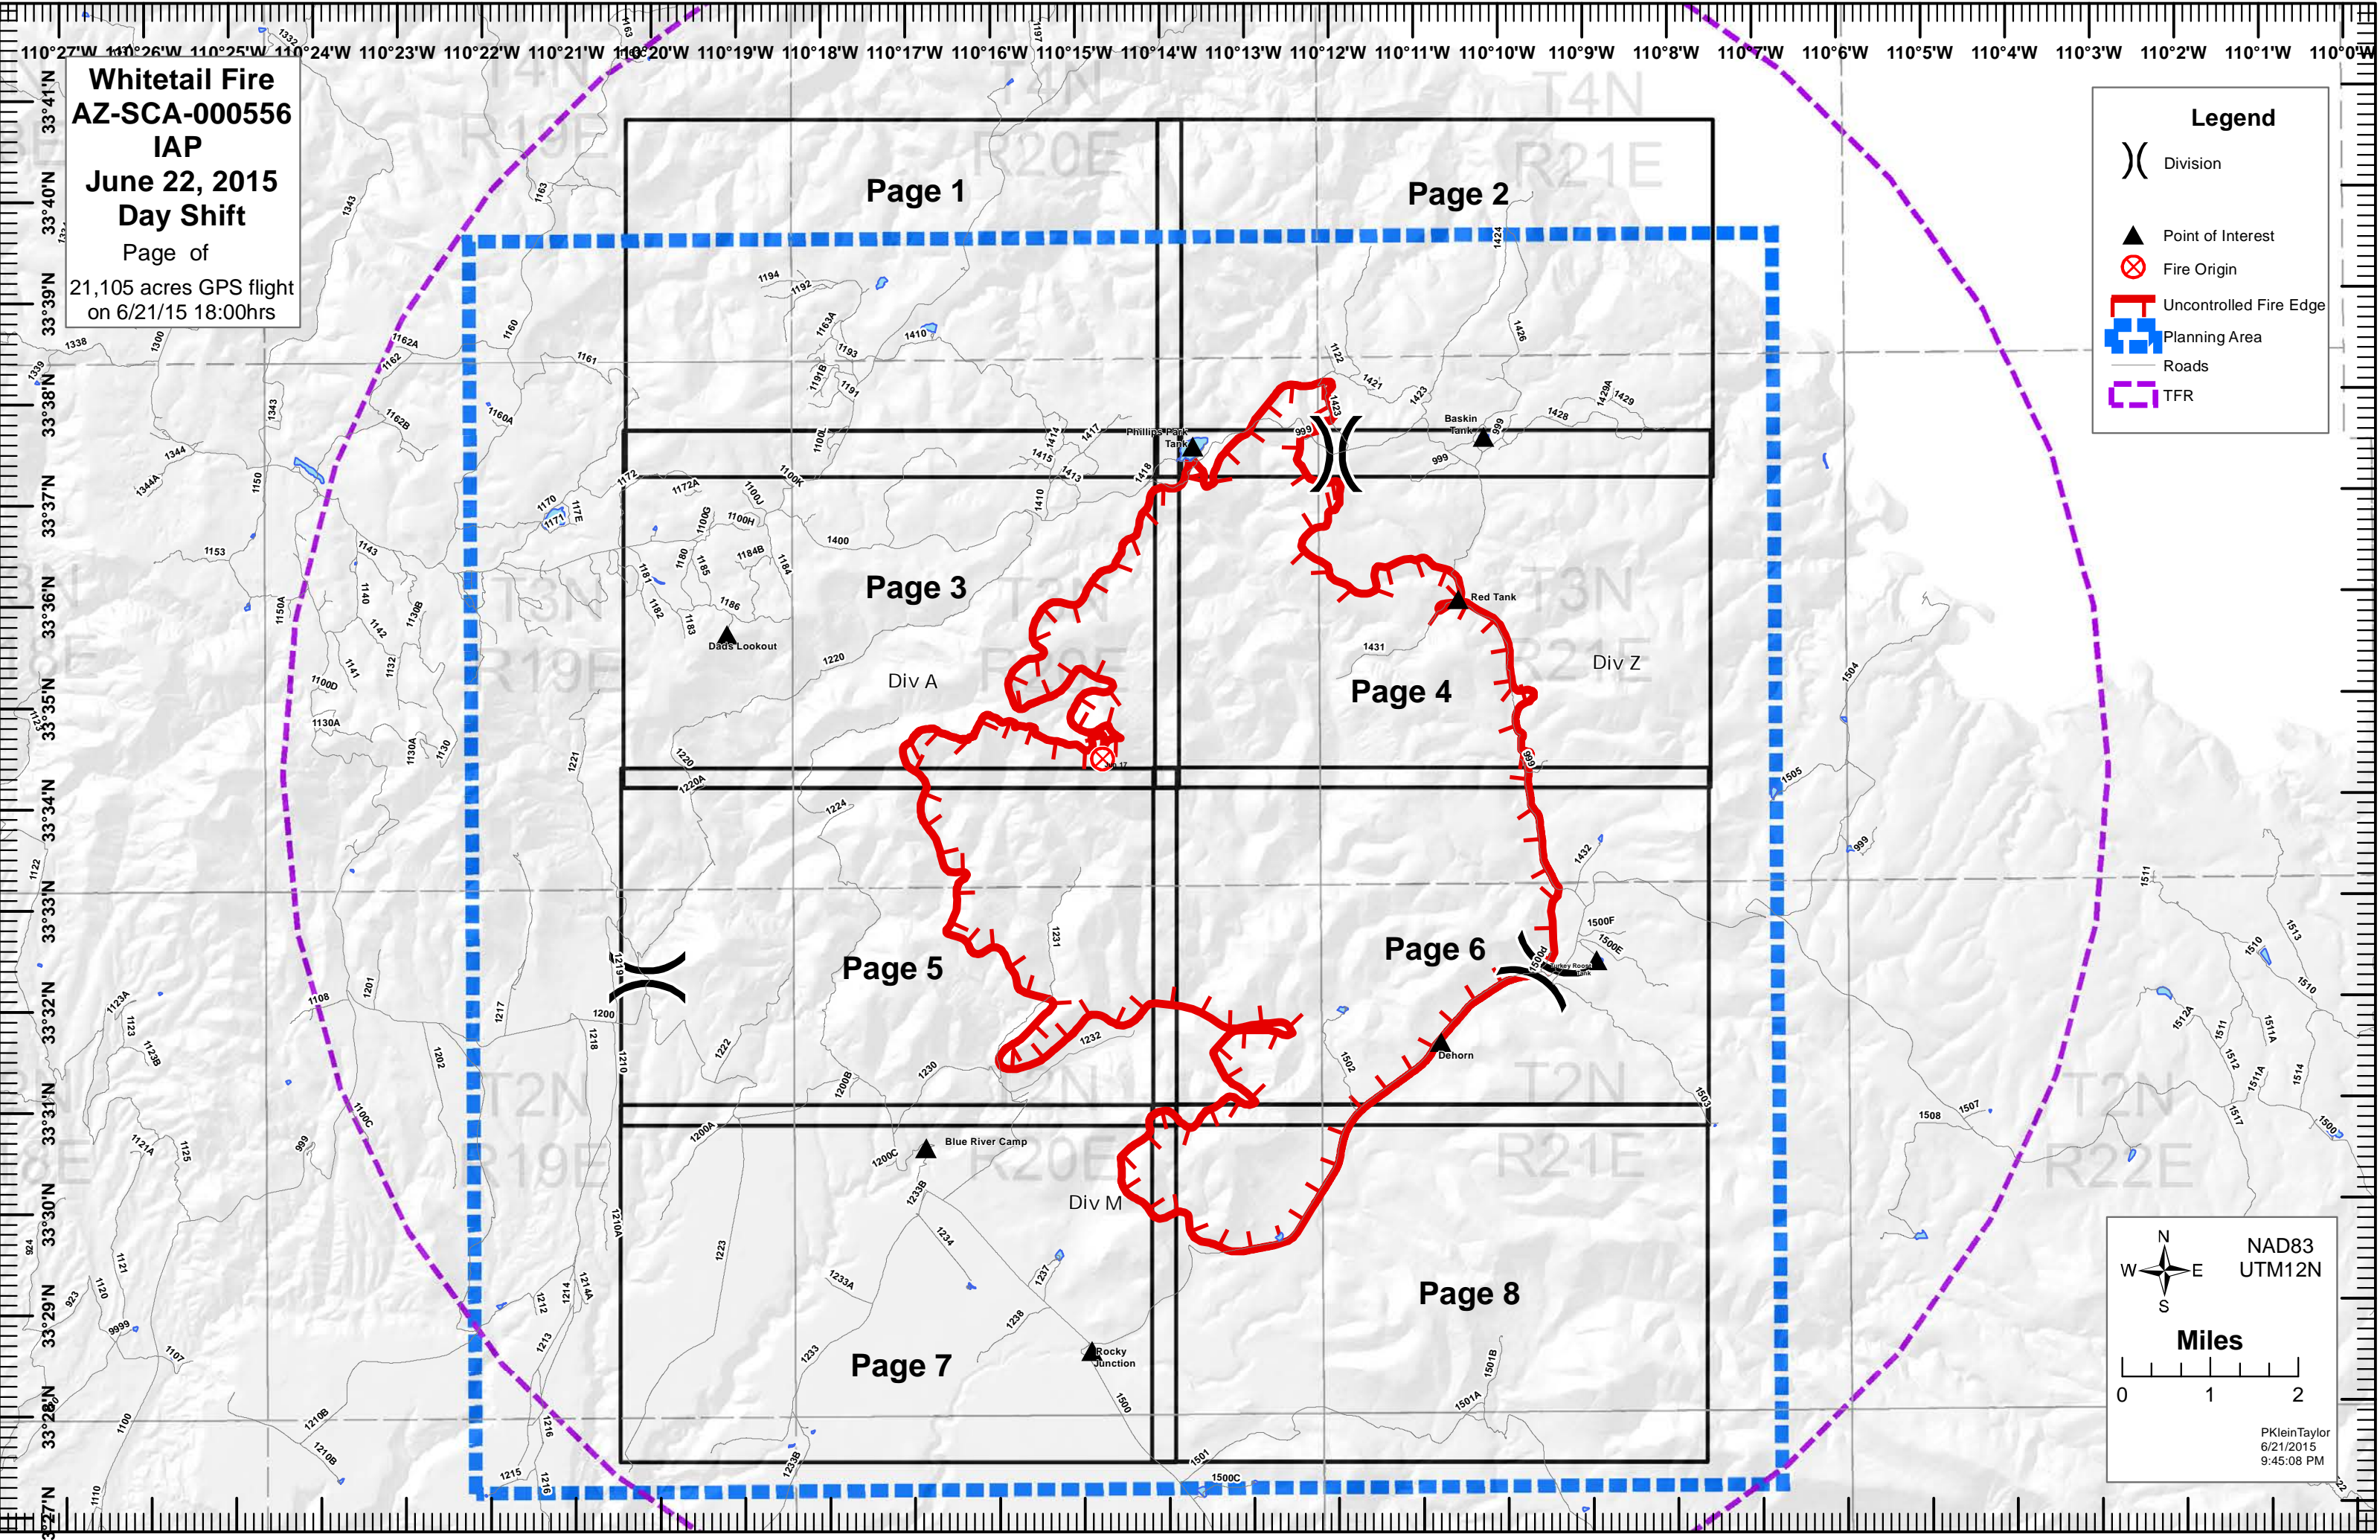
110°27'W 110°26'W 110°25'W 110°24'W 110°23'W 110°22'W 110°21'W 110°20'W 110°19'W 110°18'W 110°17'W 110°16'W 110°15'W 110°14'W 110°13'W 110°12'W 110°11'W 110°10'W 110°9'W 110°8'W 110°7'W 110°6'W 110°5'W 110°4'W 110°3'W 110°2'W 110°1'W 110°0'W

Whitetail Fire
AZ-SCA-000556
IAP
June 22, 2015
Day Shift
Page of
21,105 acres GPS flight on 6/21/15 18:00hrs

33°41'N
33°40'N
33°39'N
33°38'N
33°37'N
33°36'N
33°35'N
33°34'N
33°33'N
33°32'N
33°31'N
33°30'N
33°29'N
33°28'N
33°27'N

Legend
Division
Point of Interest
Fire Origin
Uncontrolled Fire Edge
Planning Area
Roads
TFR

T4N R19E
T4N R20E
T4N R21E
T3N R19E
T3N R20E
T3N R21E
T2N R19E
T2N R20E
T2N R21E
T2N R22E

Page 1
Page 2
Page 3
Page 4
Page 5
Page 6
Page 7
Page 8

Div A
Div Z
Div M

Phillips Park Tank
Baskin Tank
Red Tank
Dads Lookout
Turkey Roost Tank
Dehorn
Blue River Camp
Rocky Junction

1194 1192 1163A 1193 1191B 1191 1410 1160 1161 1162A 1162 1162B 1160A 1100L 1414 1417 1415 1413 1418 1410 1172 1172A 1100J 1100K 1100G 1100H 1184B 1184 1400 1170 1171 117E 1180 1181 1185 1182 1183 1186 1220 1221 1220 1220A 1224 1231 1232 1230 1200B 1200A 1200C 1233B 1234 1233A 1237 1238 1233 1223 1210A 1219 1200 1218 1210 1217 1222 1212 1214 1214A 1213 1216 1215 1216 1233B 1500 1501 1500C 1501A 1501B 1502 1503 1500F 1500E 1500d 1432 999 1431 1421 1423 1422 1424 1426 1428 1429A 1429 1504 1505 1511 1513 1510 1512A 1511 1512 1511A 1514 1517 1508 1507 1509 1338 1339 1300 1343 1344 1344A 1150 1153 1143 1140 1142 1130B 1150A 1141 1132 1100D 1130A 1130 1122 1108 1201 1202 1123A 1123 1123B 1100C 1121A 1125 999 924 1121 1120 923 9999 1107 1100 1210B 1110 1163 1332 1197

NAD83
UTM12N
N
W
E
S
Miles
0 1 2
PKleinTaylor
6/21/2015
9:45:08 PM